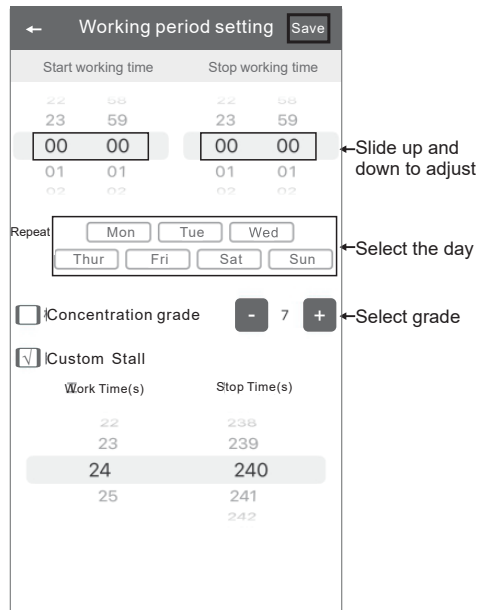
Working period setting Save

Start working time Stop working time

22 58 22 58
23 59 23 59
00 00 00 00
01 01 01 01
02 02 02 02

Slide up and down to adjust

Repeat Mon Tue Wed Thur Fri Sat Sun

Select the day

Concentration grade - 7 +

Select grade

√ Custom Stall

Work Time(s) Stop Time(s)

22 238
23 239
24 240
25 241
242